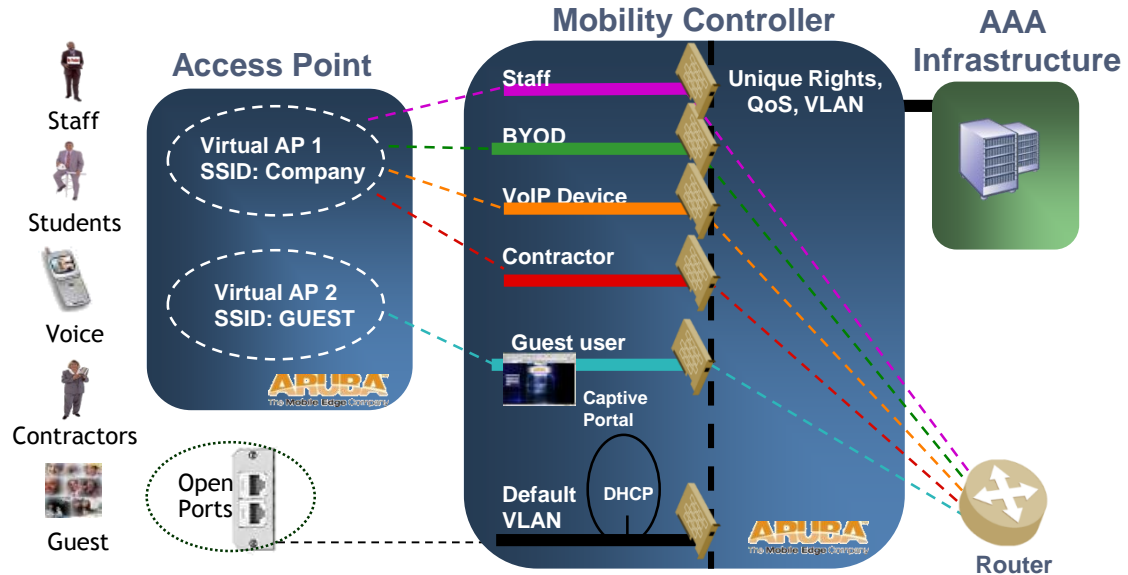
Mobility Controller

AAA Infrastructure

Access Point

Staff

Students

Voice

Contractors

Guest

Virtual AP 1
SSID: Company

Virtual AP 2
SSID: GUEST

ARUBA
The Mobile Edge Company

Open Ports

Staff

BYOD

VoIP Device

Contractor

Guest user

Captive Portal

Default VLAN

DHCP

Unique Rights, QoS, VLAN

ARUBA
The Mobile Edge Company

Router